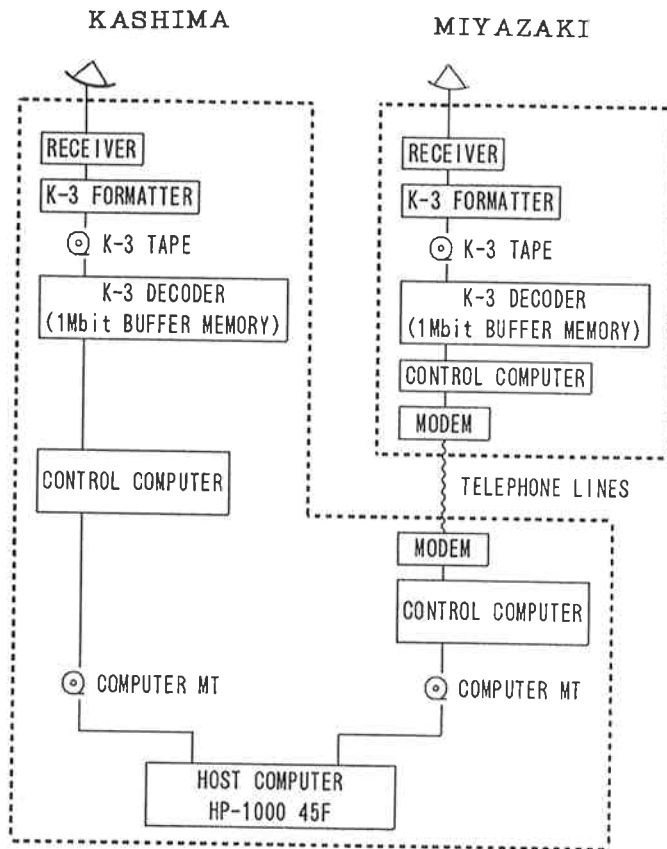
KASHIMA

MIYAZAKI

RECEIVER

K-3 FORMATTER

K-3 TAPE

K-3 DECODER
(1Mbit BUFFER MEMORY)

CONTROL COMPUTER

RECEIVER

K-3 FORMATTER

K-3 TAPE

K-3 DECODER
(1Mbit BUFFER MEMORY)

CONTROL COMPUTER

MODEM

TELEPHONE LINES

MODEM

CONTROL COMPUTER

COMPUTER MT

COMPUTER MT

HOST COMPUTER
HP-1000 45F